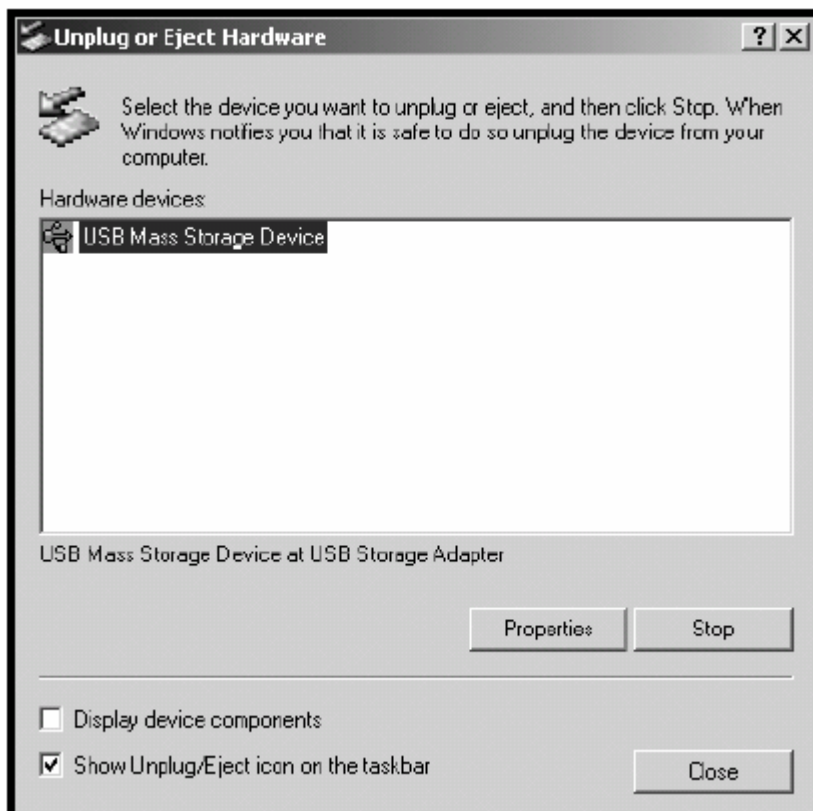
Unplug or Eject Hardware

?

Select the device you want to unplug or eject, and then click Stop. When Windows notifies you that it is safe to do so unplug the device from your computer.

Hardware devices:

USB Mass Storage Device

USB Mass Storage Device at USB Storage Adapter

Properties

Stop

Display device components

Show Unplug/Eject icon on the taskbar

Close